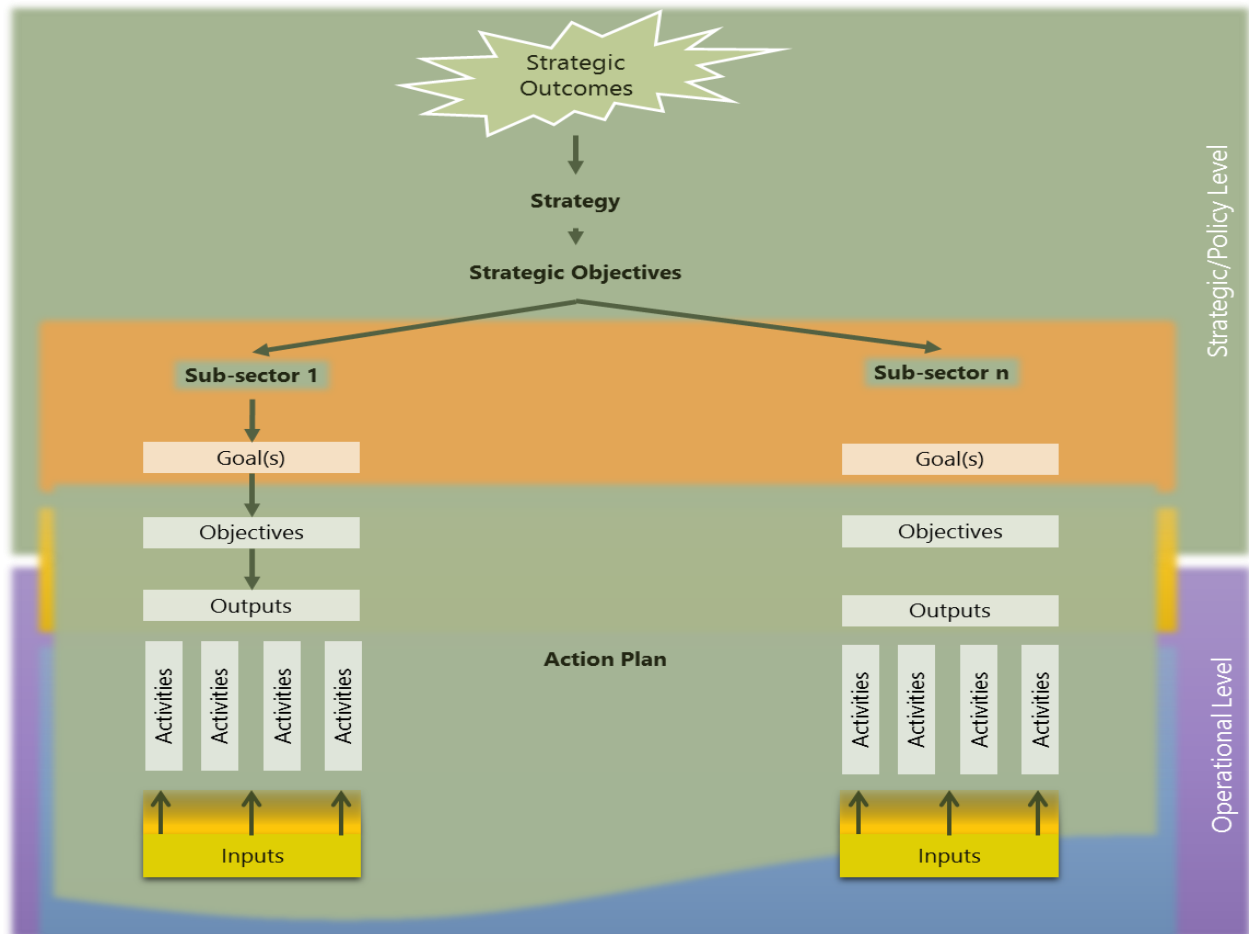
Strategic Outcomes

Strategy

Strategic Objectives

Strategic/Policy Level

Sub-sector 1

Sub-sector n

Goal(s)

Goal(s)

Objectives

Objectives

Outputs

Outputs

Action Plan

Activities

Activities

Activities

Activities

Activities

Activities

Activities

Activities

Operational Level

Inputs

Inputs